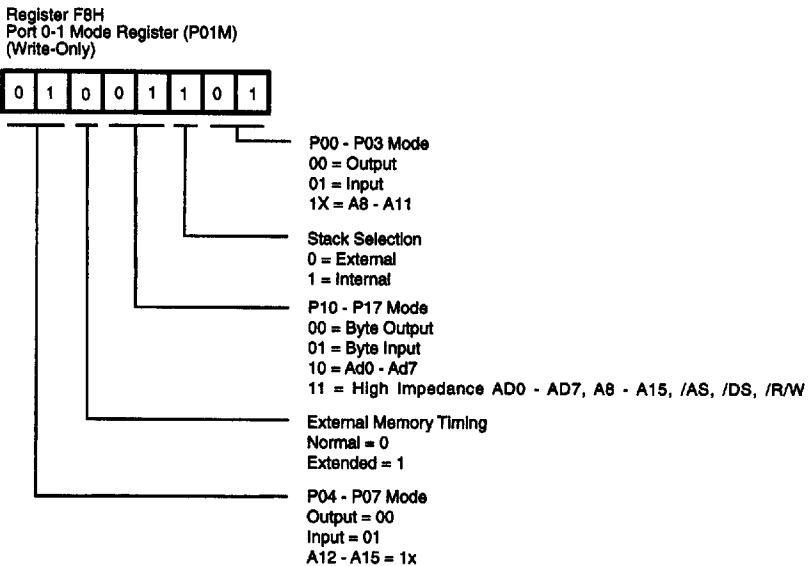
Register F8H
Port 0-1 Mode Register (P01M)
(Write-Only)

| 0 | 1 | 0 | 0 | 1 | 1 | 0 | 1 |
|---|---|---|---|---|---|---|---|

P00 - P03 Mode
00 = Output
01 = Input
1X = A8 - A11

Stack Selection
0 = External
1 = Internal

P10 - P17 Mode
00 = Byte Output
01 = Byte Input
10 = Ad0 - Ad7
11 = High Impedance AD0 - AD7, A8 - A15, /AS, /DS, /R/W

External Memory Timing
Normal = 0
Extended = 1

P04 - P07 Mode
Output = 00
Input = 01
A12 - A15 = 1x